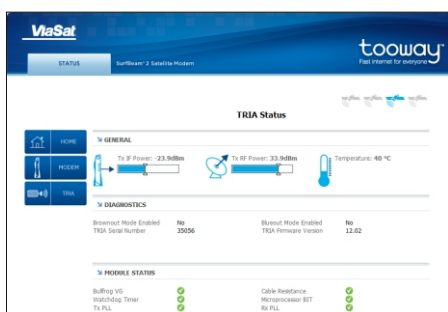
ViaSat

STATUS

SurfBeam® 2 Satellite Modem

tooway

Fast internet for everyone

TRIA Status

HOME

MODEM

TRIA

GENERAL

Tx IF Power: -23.9dBm

Tx RF Power: 33.9dBm

Temperature: 40 °C

DIAGNOSTICS

| | | | |
|---|---|---|---|
| Brownout Mode Enabled | No | Blueout Mode Enabled | No |
| TRIA Serial Number | 35056 | TRIA Firmware Version | 12.02 |

MODULE STATUS

| | | | |
|---|---|---|---|
| Bullfrog VG | | Cable Resistance | |
| Watchdog Timer | | Microprocessor BIT | |
| Tx PLL | | Rx PLL | |